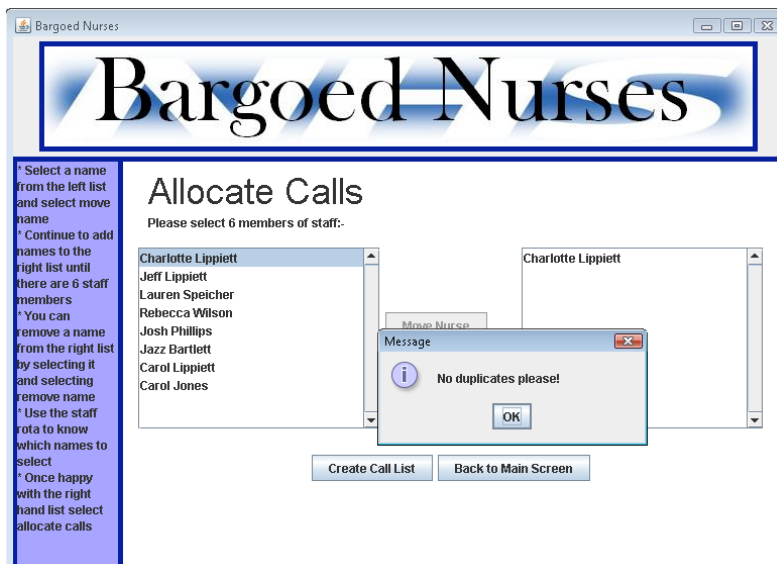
Bargoed Nurses

Bargoed Nurses

* Select a name from the left list and select move name
* Continue to add names to the right list until there are 6 staff members
* You can remove a name from the right list by selecting it and selecting remove name
* Use the staff rota to know which names to select
* Once happy with the right hand list select allocate calls

Allocate Calls

Please select 6 members of staff:-

Charlotte Lippiett
Jeff Lippiett
Lauren Speicher
Rebecca Wilson
Josh Phillips
Jazz Bartlett
Carol Lippiett
Carol Jones

Move Nurse

Charlotte Lippiett

Message

No duplicates please!

OK

Create Call List

Back to Main Screen